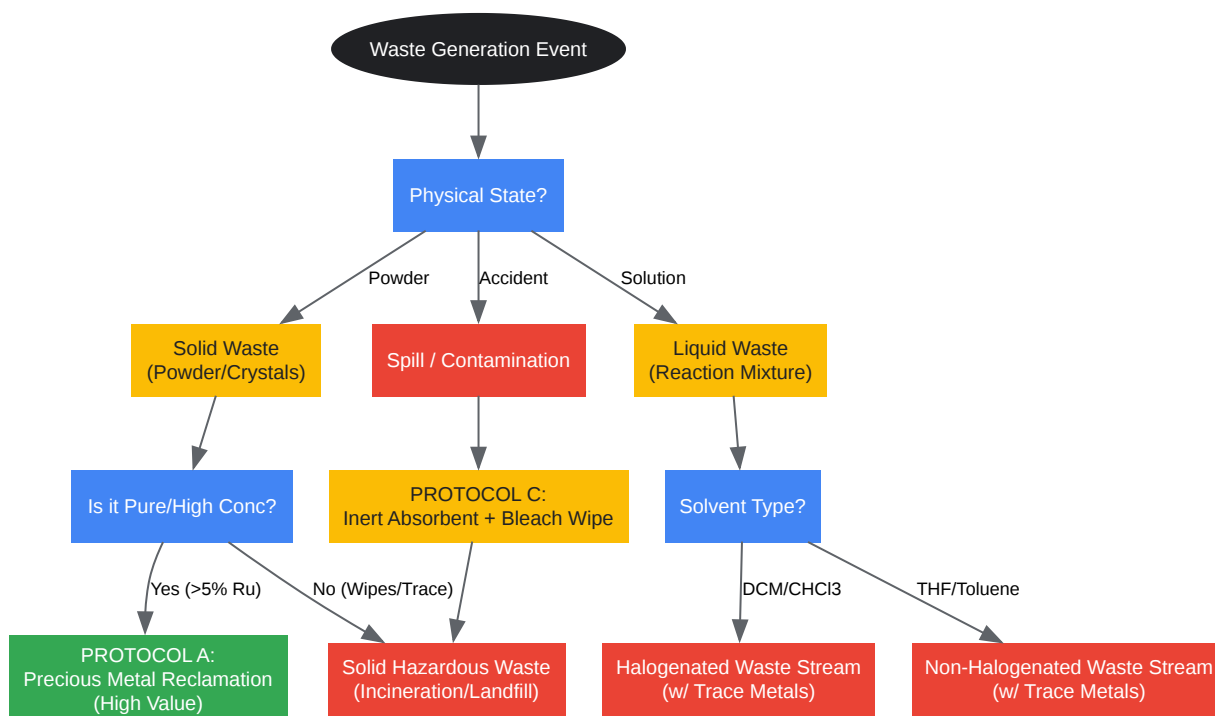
Waste Generation Event

Physical State?

Powder

Accident

Solution

Solid Waste
(Powder/Crystals)

Spill / Contamination

Liquid Waste
(Reaction Mixture)

Is it Pure/High Conc?

PROTOCOL C:
Inert Absorbent + Bleach Wipe

Solvent Type?

Yes (>5% Ru)

No (Wipes/Trace)

DCM/CHCl3

THF/Toluene

PROTOCOL A:
Precious Metal Reclamation
(High Value)

Solid Hazardous Waste
(Incineration/Landfill)

Halogenated Waste Stream
(w/ Trace Metals)

Non-Halogenated Waste Stream
(w/ Trace Metals)